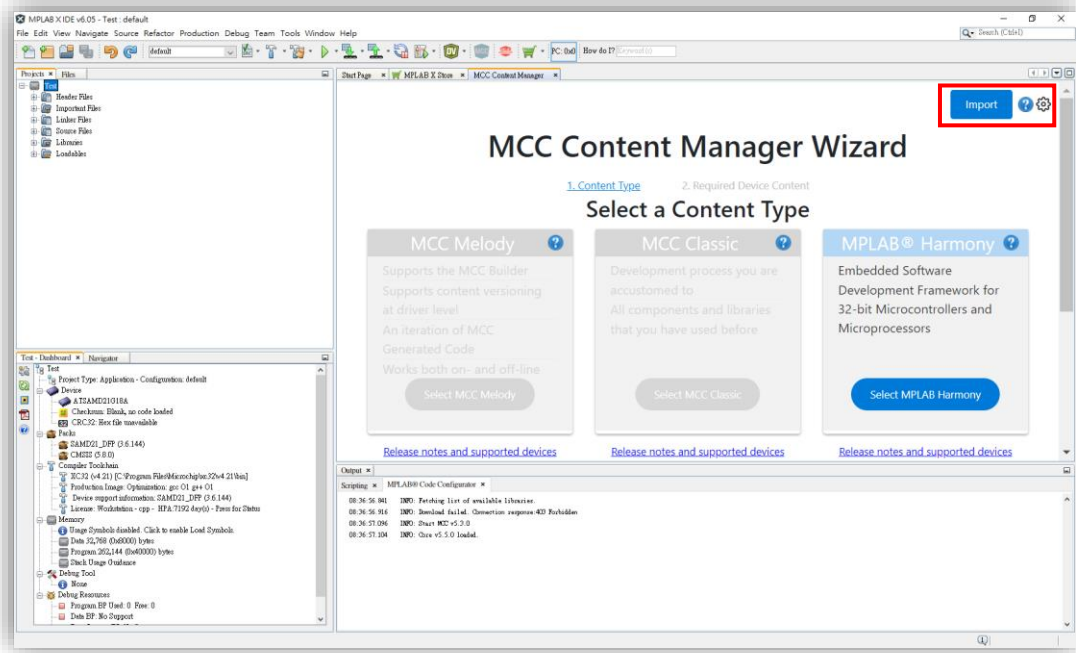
MPLAB X IDE v6.05 - Test : default

File Edit View Navigate Source Refactor Production Debug Team Tools Window Help

default

PC: 0x0 How do I? Keyword(s)

Search (Ctrl+I)

Projects × Files

Test
Header Files
Important Files
Linker Files
Source Files
Libraries
Loadables

Start Page × MPLAB X Store × MCC Content Manager ×

Import

MCC Content Manager Wizard

1. Content Type 2. Required Device Content

Select a Content Type

MCC Melody
Supports the MCC Builder
Supports content versioning at driver level
An iteration of MCC Generated Code
Works both on- and off-line
Select MCC Melody
Release notes and supported devices

MCC Classic
Development process you are accustomed to
All components and libraries that you have used before
Select MCC Classic
Release notes and supported devices

MPLAB® Harmony
Embedded Software Development Framework for 32-bit Microcontrollers and Microprocessors
Select MPLAB Harmony
Release notes and supported devices

Test - Dashboard × Navigator

Test
Project Type: Application - Configuration: default
Device
ATSAMD21G18A
Checksum: Blank, no code loaded
CRC32: Hex file unavailable
Packs
SAMD21_DFP (3.6.144)
CMSIS (5.8.0)
Compiler Toolchain
XC32 (v4.21) [C:\Program Files\Microchip\xc32\v4.21\bin]
Production Image: Optimization: gcc O1 g++ O1
Device support information: SAMD21_DFP (3.6.144)
License: Workstation - cpp - HPA:7192 day(s) - Press for Status
Memory
Usage Symbols disabled. Click to enable Load Symbols.
Data 32,768 (0x8000) bytes
Program 262,144 (0x40000) bytes
Stack Usage Guidance
Debug Tool
None
Debug Resources
Program BP Used: 0 Free: 0
Data BP: No Support

Output ×
Scripting × MPLAB® Code Configurator ×

08:36:56.841 INFO: Fetching list of available libraries.
08:36:56.916 INFO: Download failed. Connection response:403 Forbidden
08:36:57.096 INFO: Start MCC v5.3.0
08:36:57.104 INFO: Core v5.5.0 loaded.